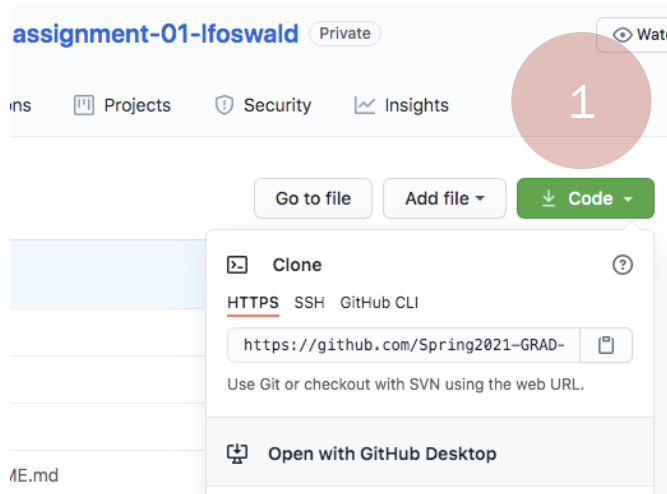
assignment-01-lfoswald Private

Watc

ons Projects Security Insights

1

Go to file Add file Code

Clone

HTTPS SSH GitHub CLI

https://github.com/Spring2021-GRAD-

Use Git or checkout with SVN using the web URL.

Open with GitHub Desktop

ME.md